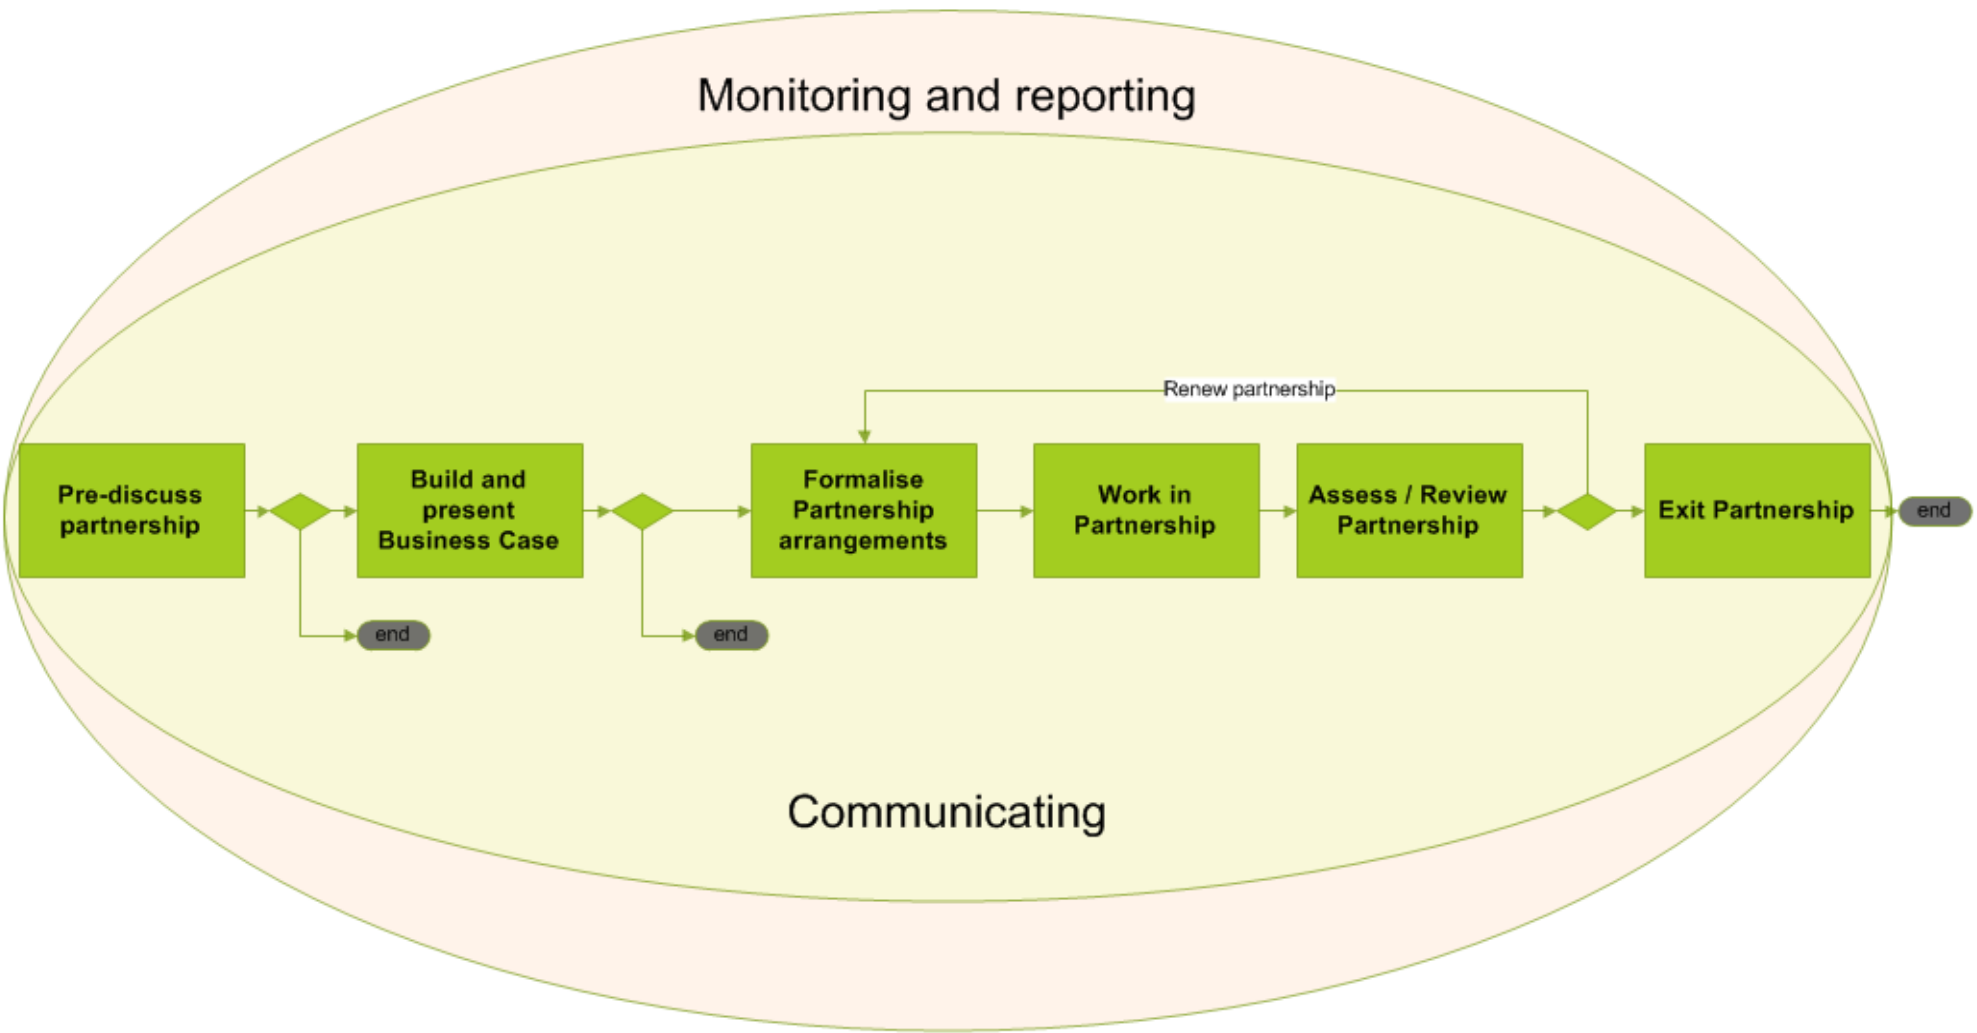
Monitoring and reporting

Renew partnership

Pre-discuss partnership

Build and present Business Case

Formalise Partnership arrangements

Work in Partnership

Assess / Review Partnership

Exit Partnership

end

end

end

Communicating